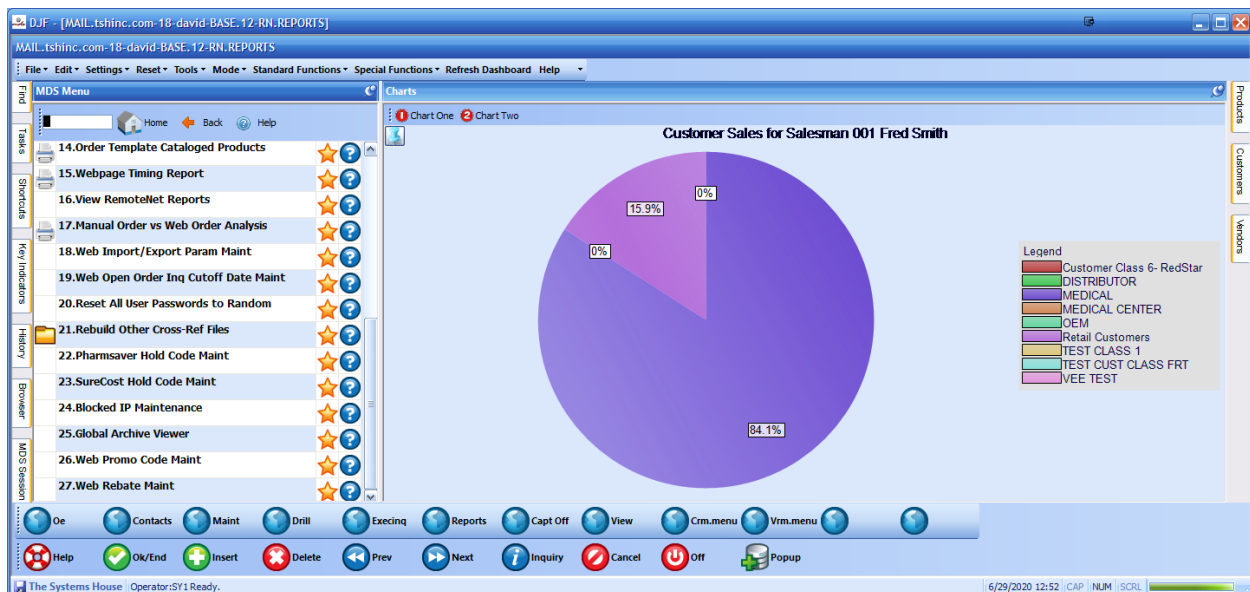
DJF - [MAIL.tshinc.com-18-david-BASE.12-RN.REPORTS]

MAIL.tshinc.com-18-david-BASE.12-RN.REPORTS

File Edit Settings Reset Tools Mode Standard Functions Special Functions Refresh Dashboard Help

Find
Tasks
Shortcuts
Key Indicators
History
Browser
MDS Session

MDS Menu

Home Back Help

14.Order Template Cataloged Products
15.Webpage Timing Report
16.View RemoteNet Reports
17.Manual Order vs Web Order Analysis
18.Web Import/Export Param Maint
19.Web Open Order Inq Cutoff Date Maint
20.Reset All User Passwords to Random
21.Rebuild Other Cross-Ref Files
22.Pharmsaver Hold Code Maint
23.SureCost Hold Code Maint
24.Blocked IP Maintenance
25.Global Archive Viewer
26.Web Promo Code Maint
27.Web Rebate Maint

Charts

1 Chart One 2 Chart Two

Customer Sales for Salesman 001 Fred Smith

0%
15.9%
0%
84.1%

Legend
Customer Class 6- RedStar
DISTRIBUTOR
MEDICAL
MEDICAL CENTER
OEM
Retail Customers
TEST CLASS 1
TEST CUST CLASS FRT
VEE TEST

Products
Customers
Vendors

Oe Contacts Maint Drill Execinq Reports Capt Off View Crm.menu Vrm.menu

Help Ok/End Insert Delete Prev Next Inquiry Cancel Off Popup

The Systems House Operator:SY1 Ready. 6/29/2020 12:52 CAP NUM SCRL